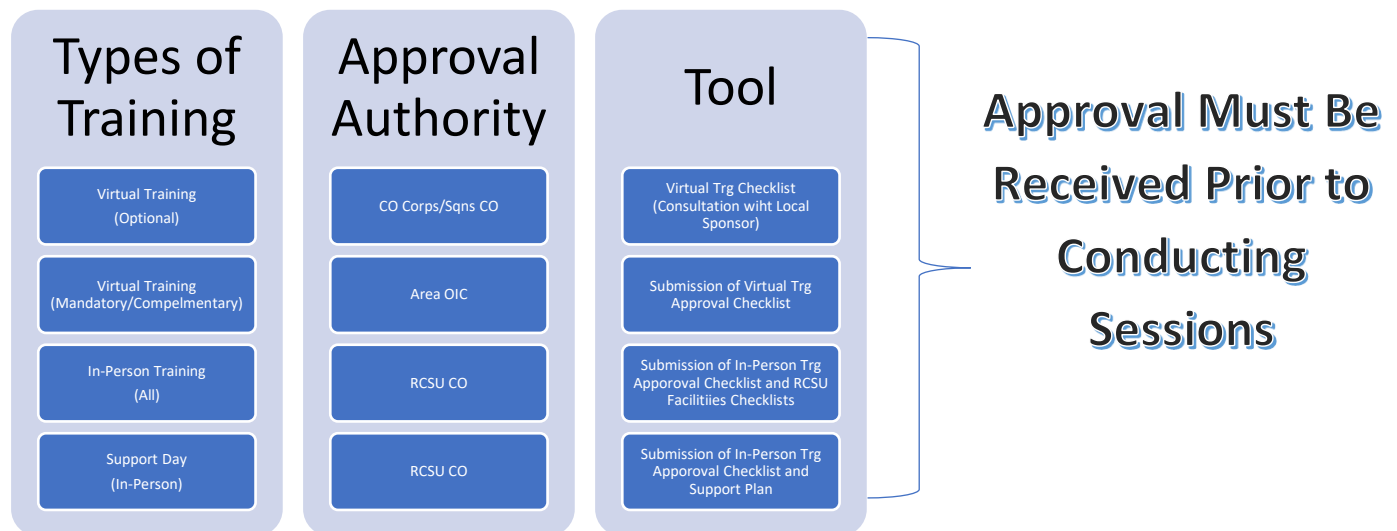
Types of Training

Virtual Training
(Optional)

Virtual Training
(Mandatory/Compelmentary)

In-Person Training
(All)

Support Day
(In-Person)

Approval Authority

CO Corps/Sqns CO

Area OIC

RCSU CO

RCSU CO

Tool

Virtual Trg Checklist (Consultation wiht Local Sponsor)

Submission of Virtual Trg Approval Checklist

Submission of In-Person Trg Apporoval Checklist and RCSU Facilitiies Checklists

Submission of In-Person Trg Apporoval Checklist and Support Plan

Approval Must Be Received Prior to Conducting Sessions